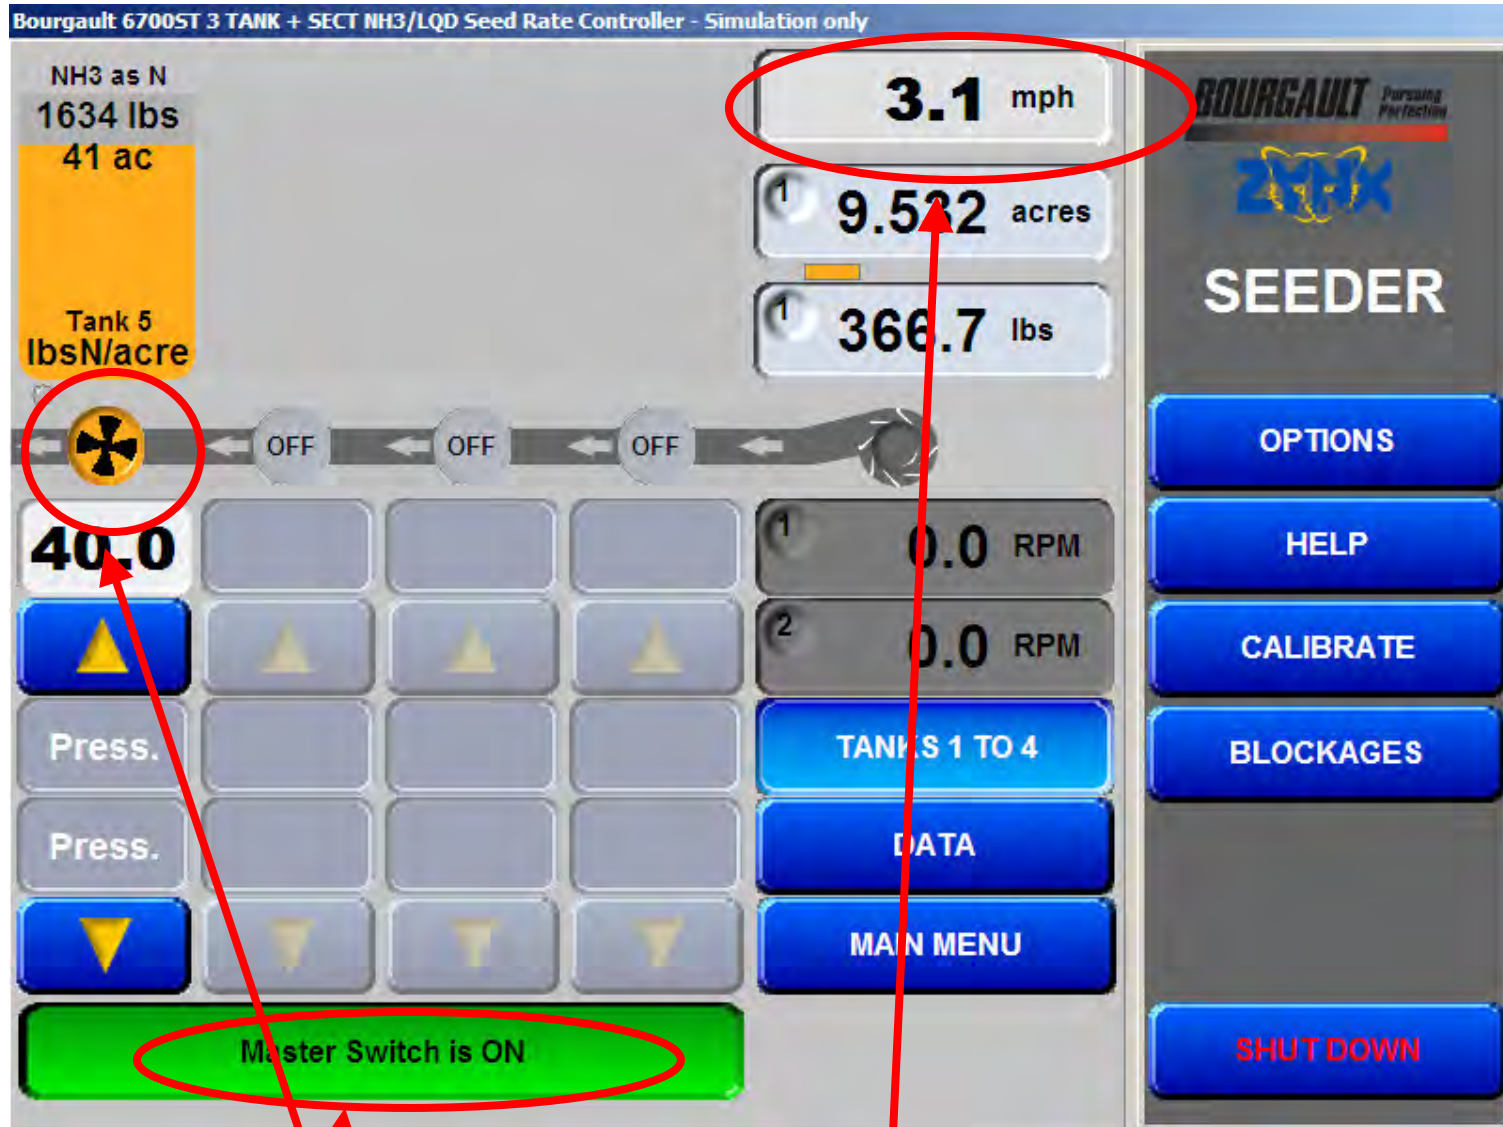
Bourgault 6700ST 3 TANK + SECT NH3/LQD Seed Rate Controller - Simulation only

NH3 as N
1634 lbs
41 ac
Tank 5
lbsN/acre

3.1 mph
1 9.5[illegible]2 acres
1 366.7 lbs

BOURGAULT Pursuing Perfection
ZYNX
SEEDER

OFF OFF OFF

40.0
Press.
Press.

1 0.0 RPM
2 0.0 RPM

TANKS 1 TO 4
DATA
MAIN MENU

OPTIONS
HELP
CALIBRATE
BLOCKAGES

Master Switch is ON

SHUT DOWN